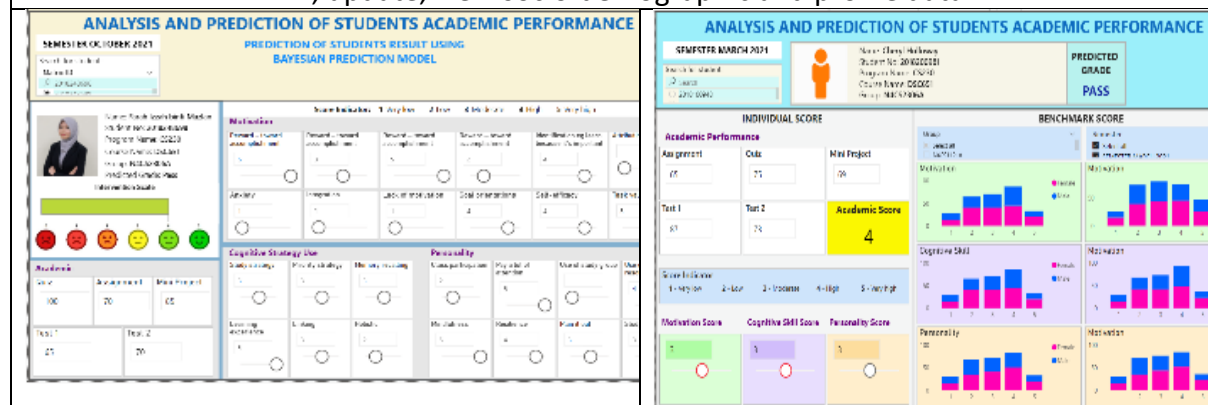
ANALYSIS AND PREDICTION OF STUDENTS ACADEMIC PERFORMANCE

SEMESTER OCTOBER 2021

PREDICTION OF STUDENTS RESULT USING BAYESIAN PREDICTION MODEL

Score Indication: 1 - Very low 2 - Low 3 - Moderate 4 - High 5 - Very High

Motivation

Anxiety

Lack of motivation

Goal orientation

Self-efficacy

Intervention Scale

Cognitive Strategy Use

Personality

Academic

Quiz

Assignment 1

Mini Project

100

70

65

Test 1

Test 2

70

ANALYSIS AND PREDICTION OF STUDENTS ACADEMIC PERFORMANCE

SEMESTER MARCH 2021

PREDICTED GRADE

PASS

INDIVIDUAL SCORE

BENCHMARK SCORE

Academic Performance

Assignment

Quiz

Mini Project

Test 1

Test 2

Academic Score

4

Score Indicator

1 - Very low

2 - Low

3 - Moderate

4 - High

5 - Very high

Motivation Score

Cognitive Skill Score

Personality Score

Motivation

Cognitive Skill

Personality

Motivation